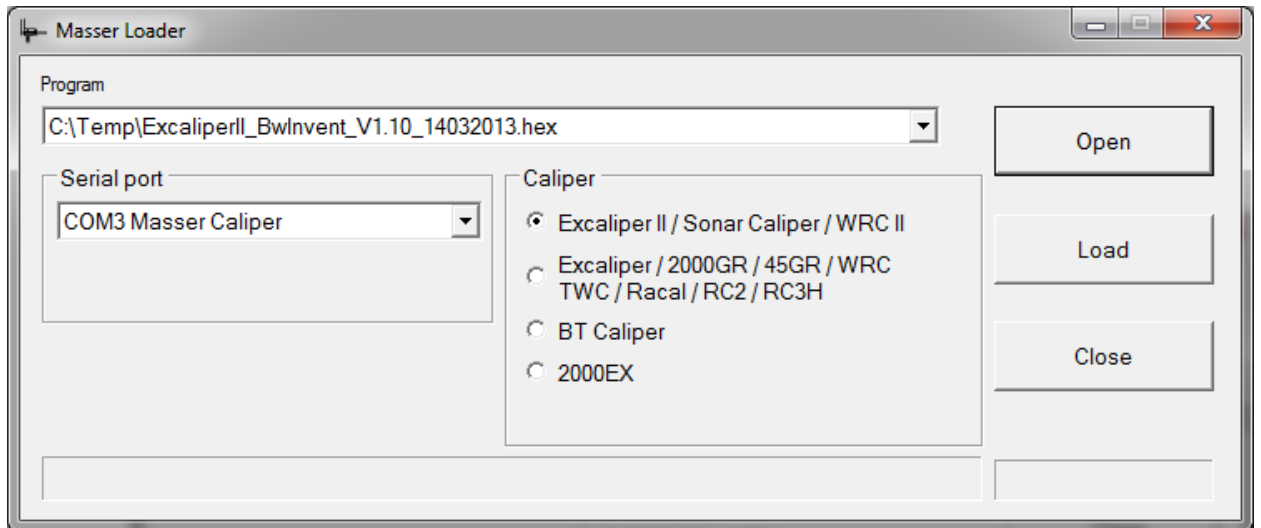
Masser Loader

Program

C:\Temp\ExcaliperII_BwInvent_V1.10_14032013.hex

Open

Serial port

COM3 Masser Caliper

Caliper

Excaliper II / Sonar Caliper / WRC II

Excaliper / 2000GR / 45GR / WRC TWC / Racal / RC2 / RC3H

BT Caliper

2000EX

Load

Close